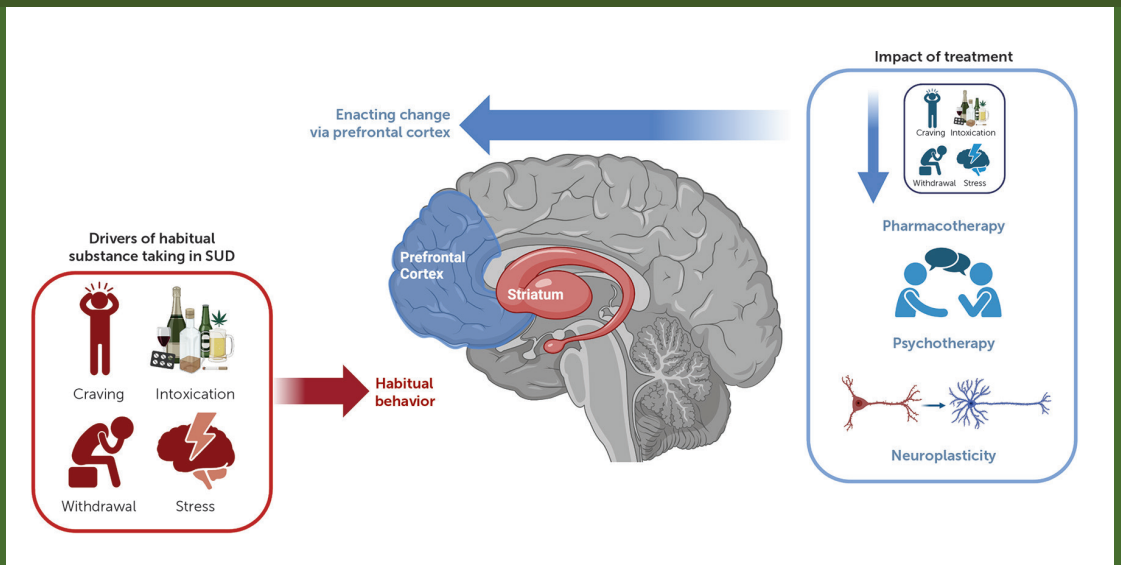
Impact of treatment

Craving Intoxication

Withdrawal Stress

Enacting change via prefrontal cortex

Pharmacotherapy

Psychotherapy

Neuroplasticity

Drivers of habitual substance taking in SUD

Craving Intoxication

Withdrawal Stress

Prefrontal Cortex

Striatum

Habitual behavior